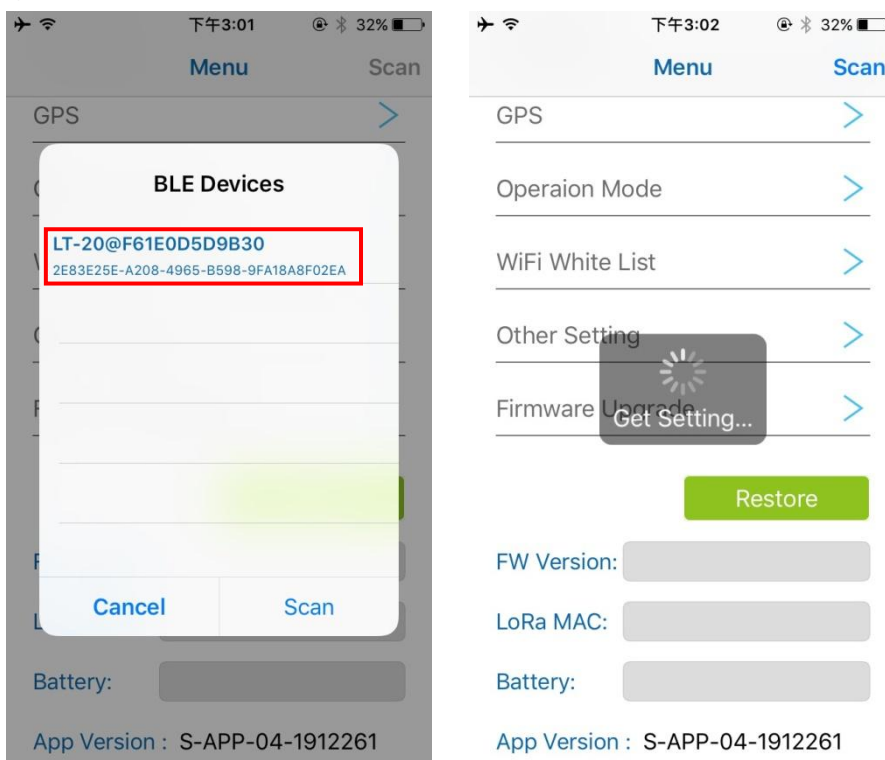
下午3:01 32%

Menu Scan

GPS

BLE Devices

LT-20@F61E0D5D9B30
2E83E25E-A208-4965-B598-9FA18A8F02EA

Cancel Scan

Battery:

App Version : S-APP-04-1912261

下午3:02 32%

Menu Scan

GPS

Operaion Mode

WiFi White List

Other Setting

Firmware Upgrade

Get Setting...

Restore

FW Version:

LoRa MAC:

Battery:

App Version : S-APP-04-1912261